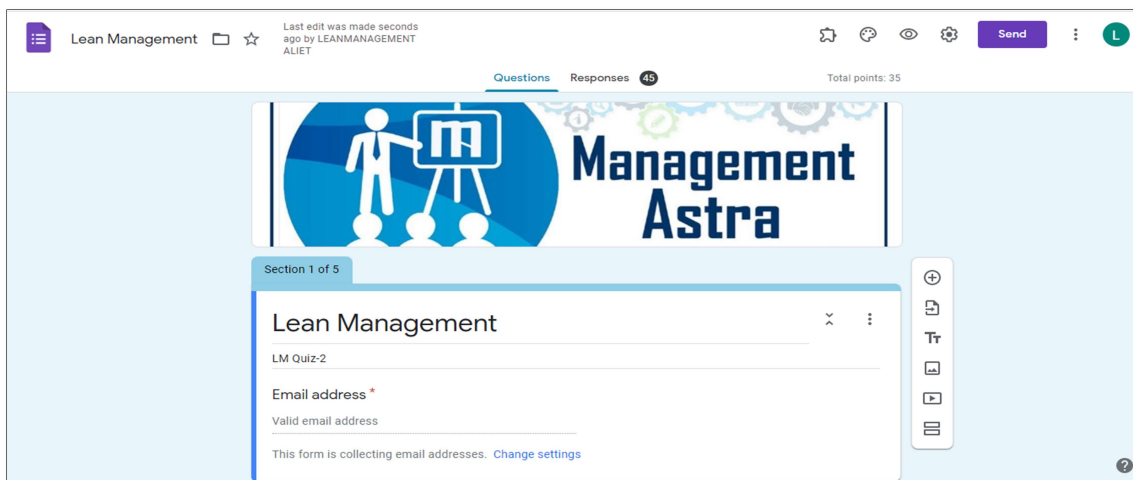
Lean Management

Last edit was made seconds ago by LEANMANAGEMENT ALIET

Send

L

Questions Responses 45

Total points: 35

m

Management Astra

Section 1 of 5

Lean Management

LM Quiz-2

Email address *

Valid email address

This form is collecting email addresses. Change settings

?